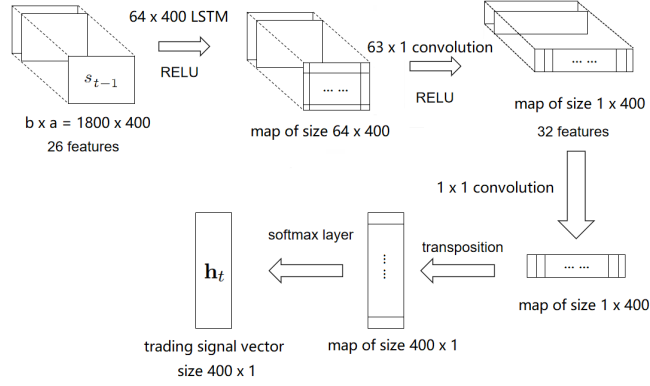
64 x 400 LSTM

RELU

$s_{t-1}$

b x a = 1800 x 400

26 features

... ...

map of size 64 x 400

63 x 1 convolution

RELU

... ...

map of size 1 x 400

32 features

1 x 1 convolution

... ...

map of size 1 x 400

transposition

...

map of size 400 x 1

softmax layer

$\mathbf{h}_t$

trading signal vector

size 400 x 1